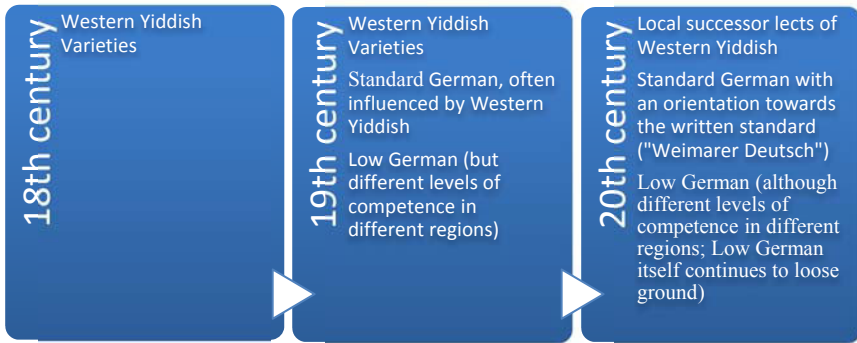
18th century

Western Yiddish Varieties

19th century

Western Yiddish Varieties

Standard German, often influenced by Western Yiddish

Low German (but different levels of competence in different regions)

20th century

Local successor lects of Western Yiddish

Standard German with an orientation towards the written standard ("Weimarer Deutsch")

Low German (although different levels of competence in different regions; Low German itself continues to loose ground)